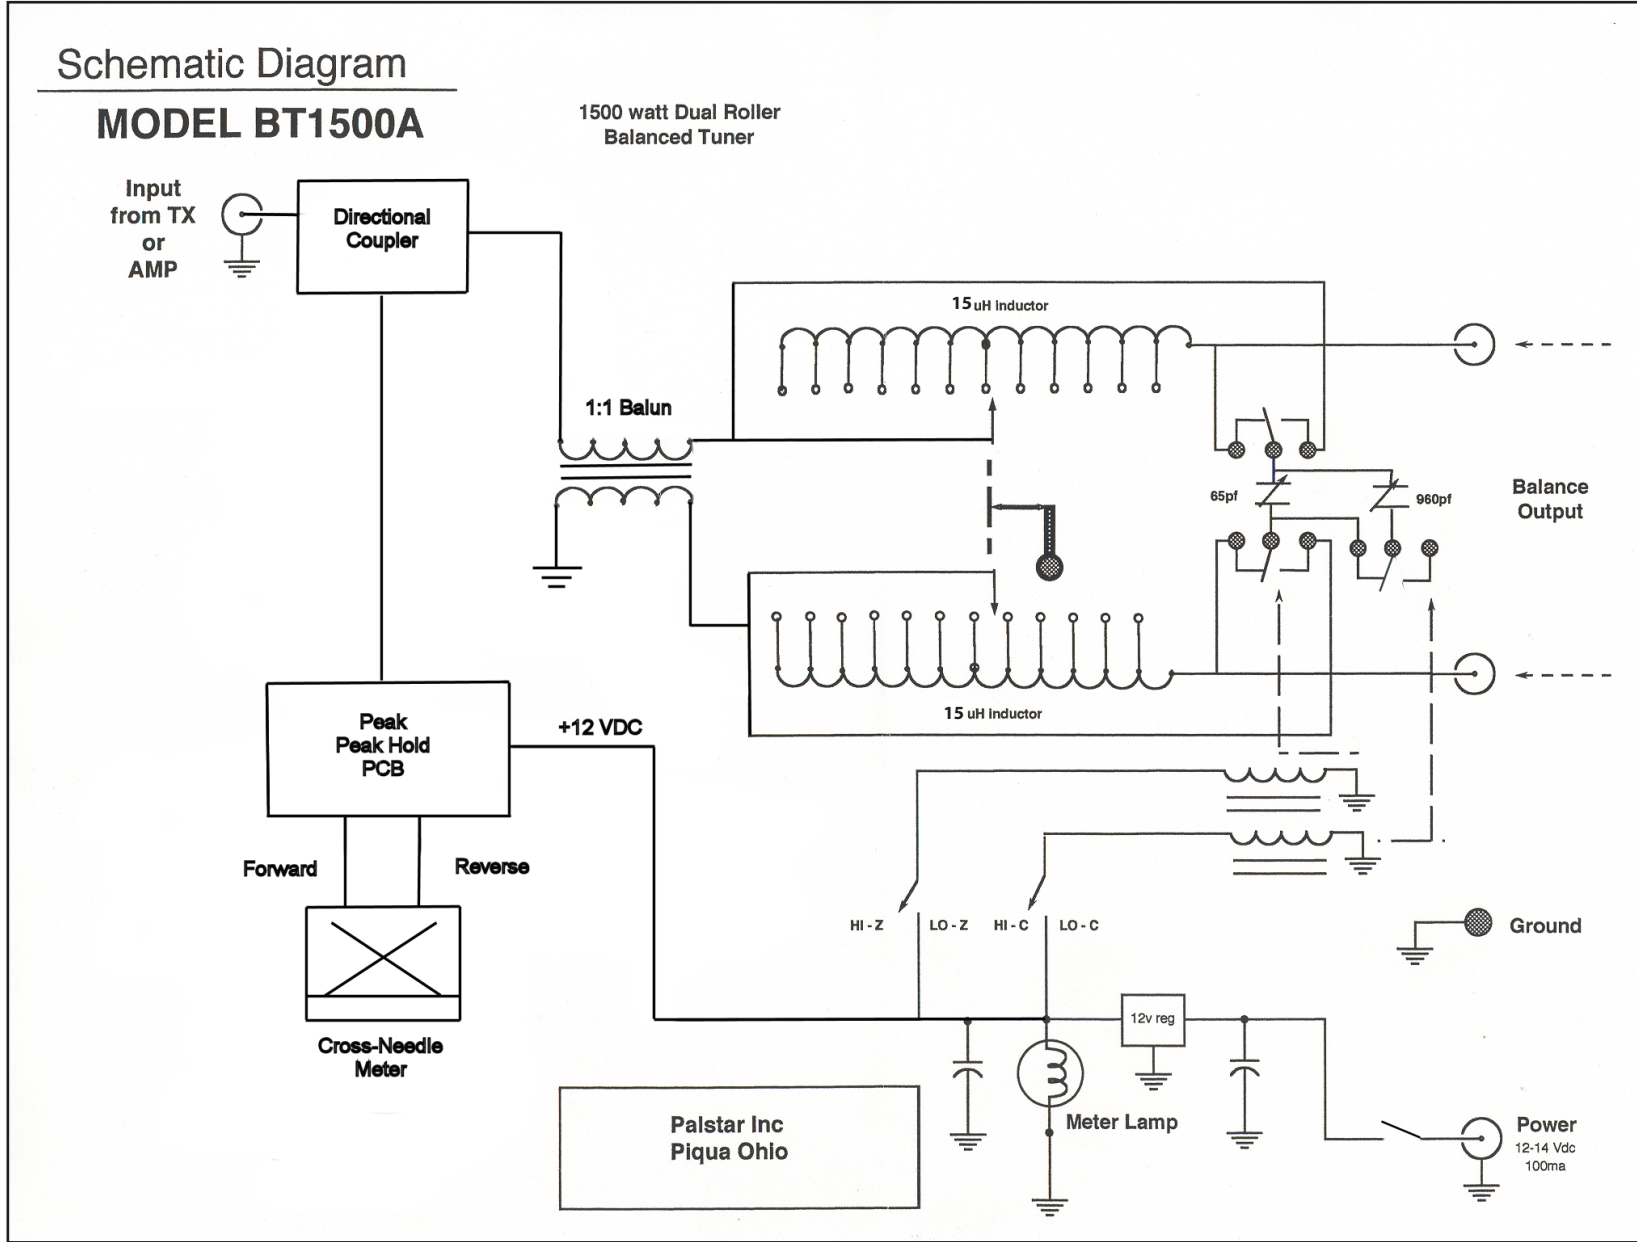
Schematic Diagram

MODEL BT1500A

1500 watt Dual Roller
Balanced Tuner

Input
from TX
or
AMP

Directional
Coupler

15 uH inductor

1:1 Balun

65pf

960pf

Balance
Output

15 uH inductor

Peak
Peak Hold
PCB

+12 VDC

Forward

Reverse

HI - Z

LO - Z

HI - C

LO - C

Ground

Cross-Needle
Meter

12v reg

Palstar Inc
Piqua Ohio

Meter Lamp

Power
12-14 Vdc
100ma